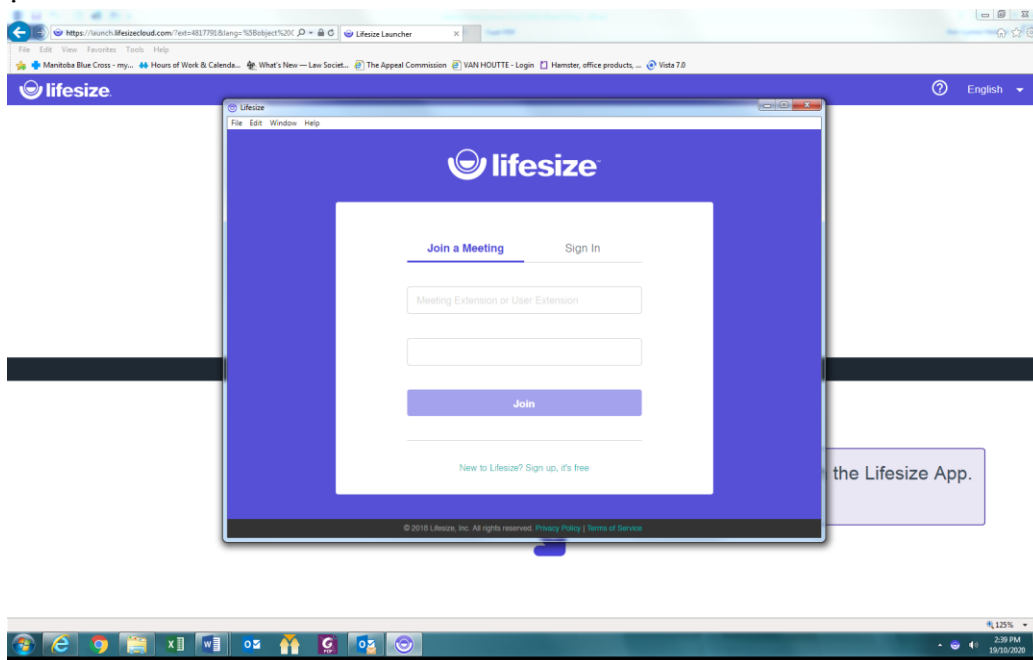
https://launch.lifesizecloud.com/?ext=4817791&lang=%5Bobject%20C
Lifesize Launcher
File Edit View Favorites Tools Help
Manitoba Blue Cross - my... Hours of Work & Calenda... What's New — Law Societ... The Appeal Commission VAN HOUTTE - Login Hamster, office products, ... Vista 7.0
lifesize
English
Lifesize
File Edit Window Help
lifesize
Join a Meeting
Sign In
Meeting Extension or User Extension
Join
New to Lifesize? Sign up, it's free
© 2018 Lifesize, Inc. All rights reserved. Privacy Policy | Terms of Service
the Lifesize App.
125%
2:39 PM
19/10/2020